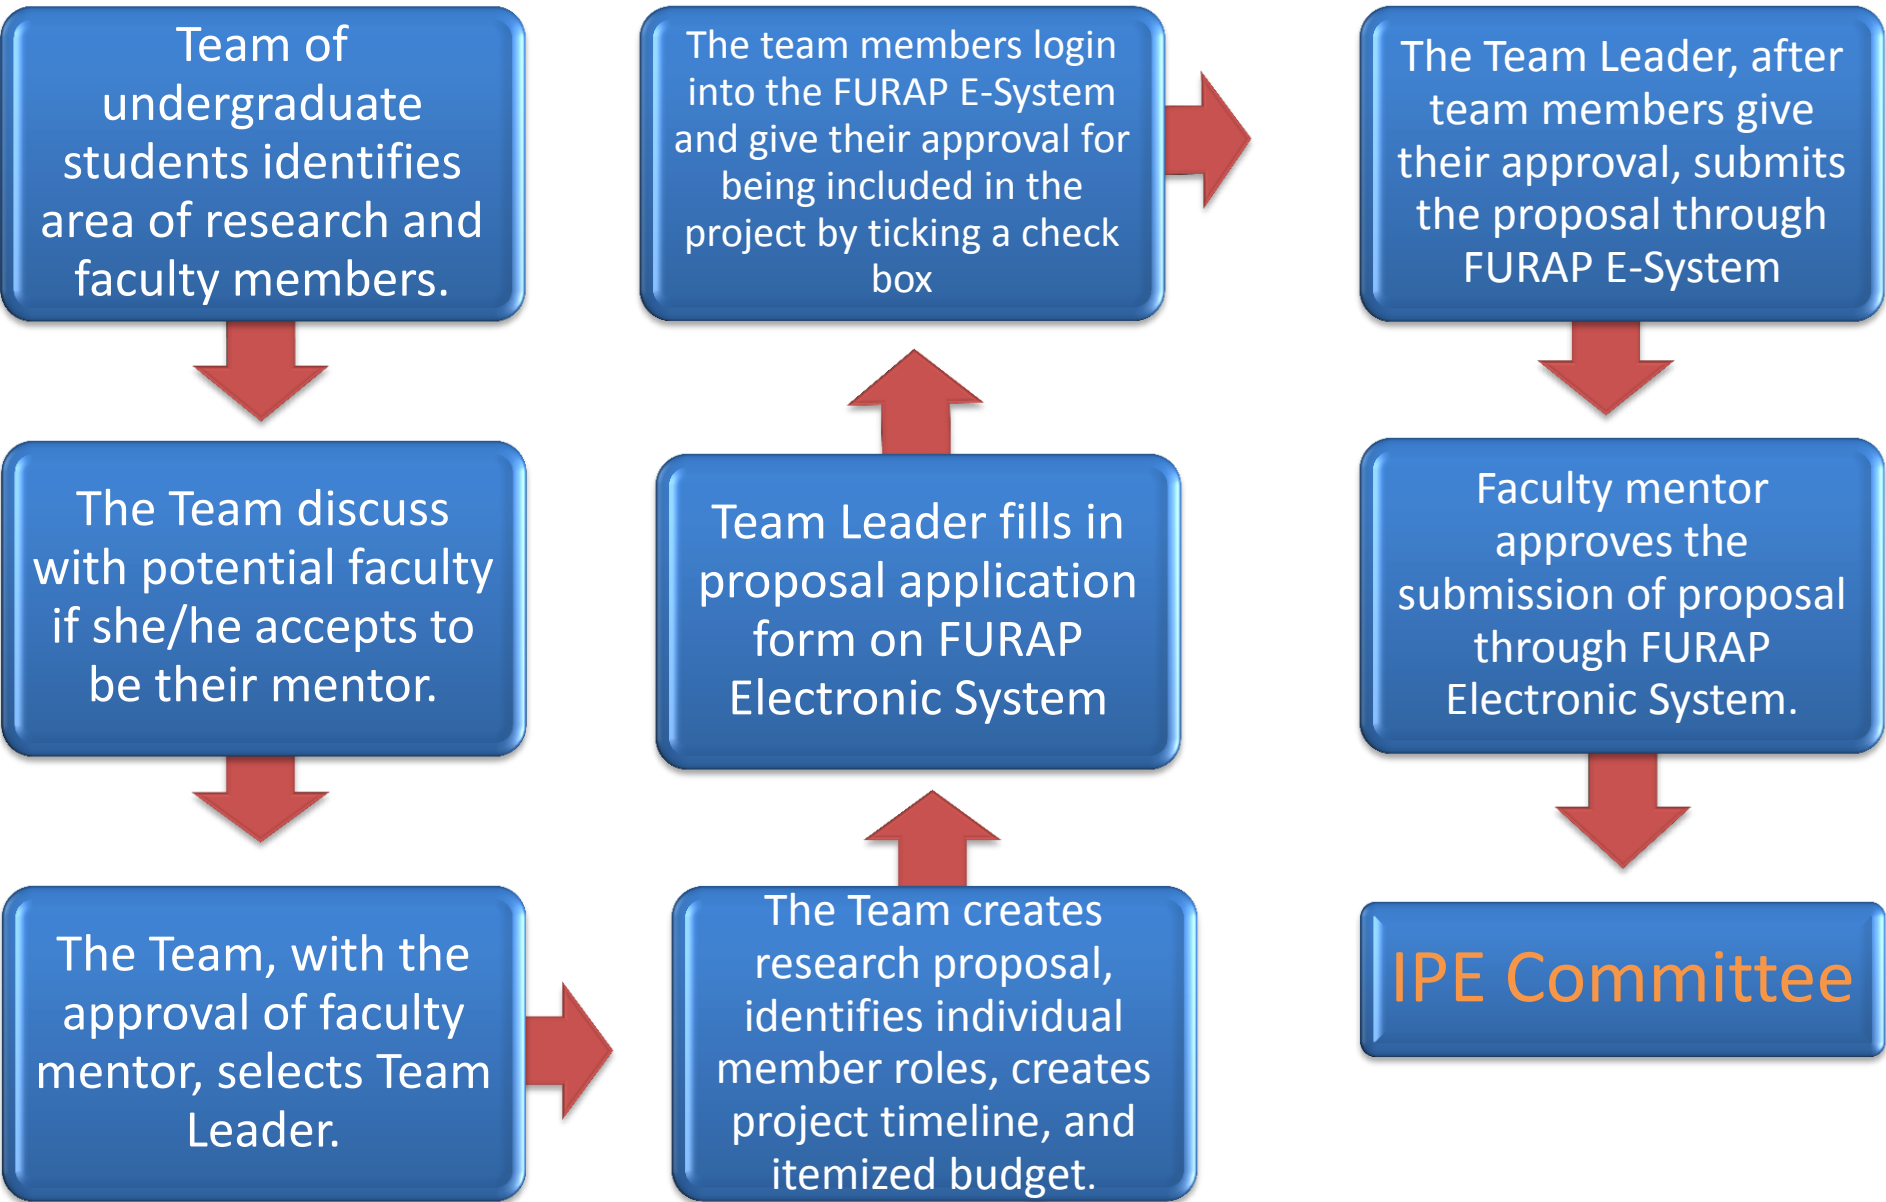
Team of undergraduate students identifies area of research and faculty members.

The Team discuss with potential faculty if she/he accepts to be their mentor.

The Team, with the approval of faculty mentor, selects Team Leader.

The Team creates research proposal, identifies individual member roles, creates project timeline, and itemized budget.

Team Leader fills in proposal application form on FURAP Electronic System

The team members login into the FURAP E-System and give their approval for being included in the project by ticking a check box

The Team Leader, after team members give their approval, submits the proposal through FURAP E-System

Faculty mentor approves the submission of proposal through FURAP Electronic System.

IPE Committee